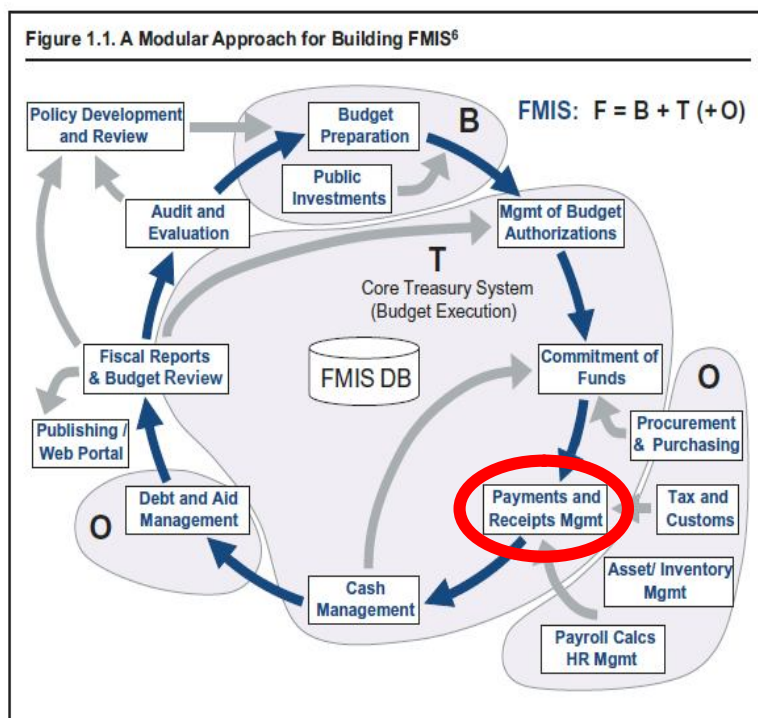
Figure 1.1. A Modular Approach for Building FMIS$^6$

FMIS: F = B + T (+O)

Policy Development and Review

Budget Preparation

B

Public Investments

Audit and Evaluation

Mgmt of Budget Authorizations

T

Core Treasury System (Budget Execution)

Fiscal Reports & Budget Review

FMIS DB

Commitment of Funds

O

Publishing / Web Portal

Procurement & Purchasing

Debt and Aid Management

O

Payments and Receipts Mgmt

Tax and Customs

Cash Management

Asset/ Inventory Mgmt

Payroll Calcs HR Mgmt